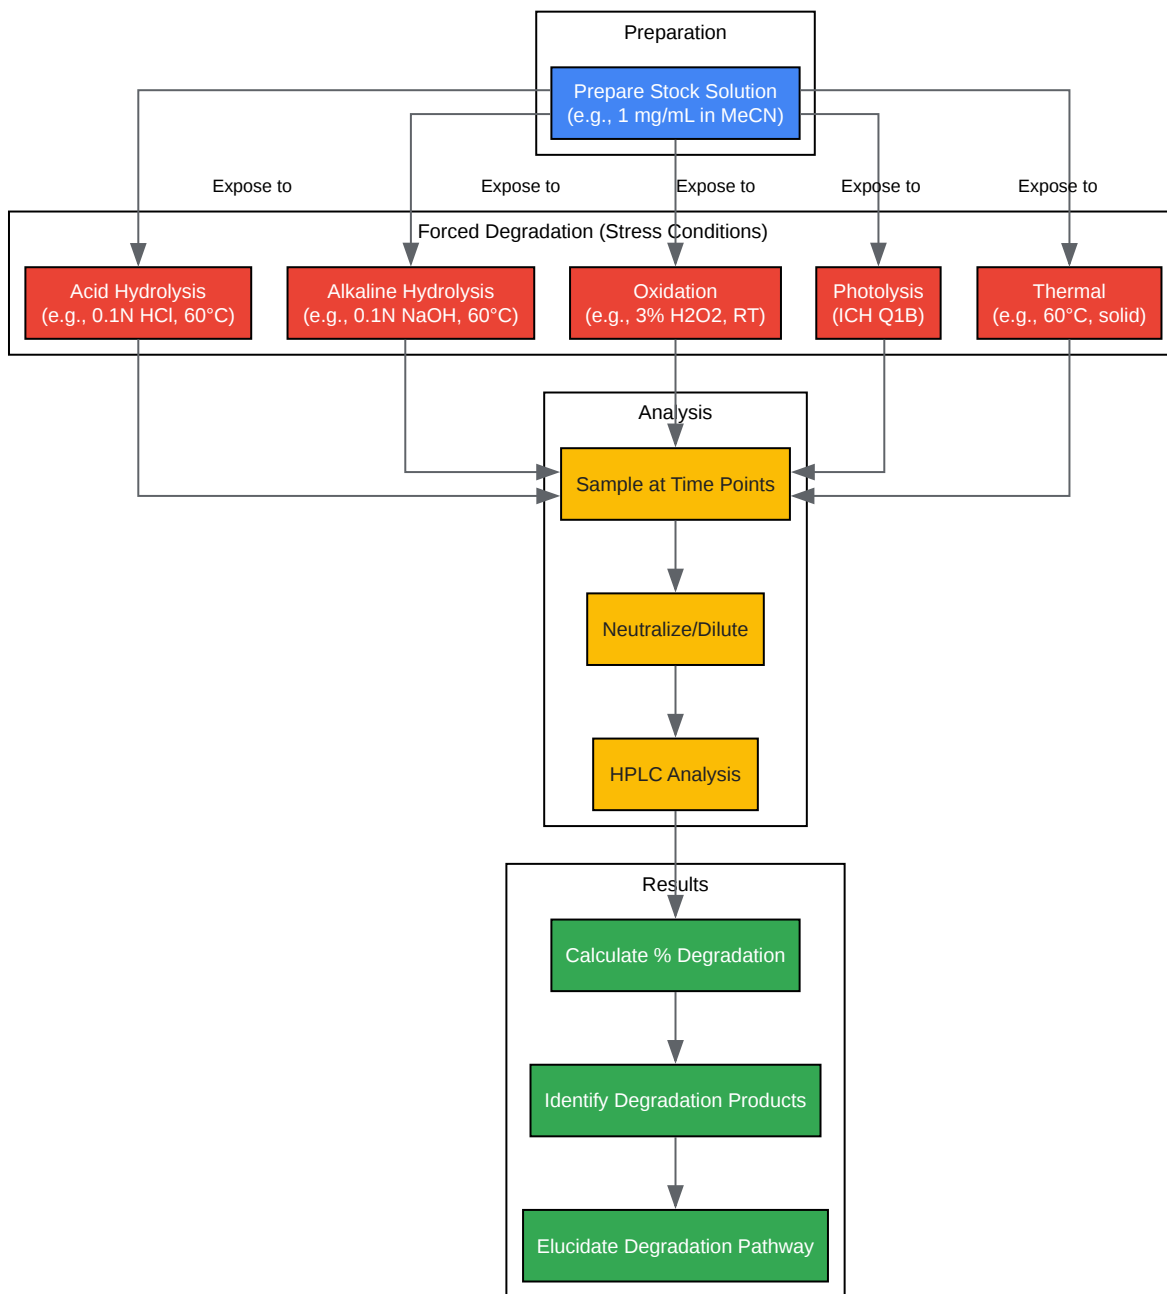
Preparation

Prepare Stock Solution (e.g., 1 mg/mL in MeCN)

Expose to

Expose to

Expose to

Expose to

Expose to

Forced Degradation (Stress Conditions)

Acid Hydrolysis (e.g., 0.1N HCl, 60°C)

Alkaline Hydrolysis (e.g., 0.1N NaOH, 60°C)

Oxidation (e.g., 3% H2O2, RT)

Photolysis (ICH Q1B)

Thermal (e.g., 60°C, solid)

Analysis

Sample at Time Points

Neutralize/Dilute

HPLC Analysis

Results

Calculate % Degradation

Identify Degradation Products

Elucidate Degradation Pathway